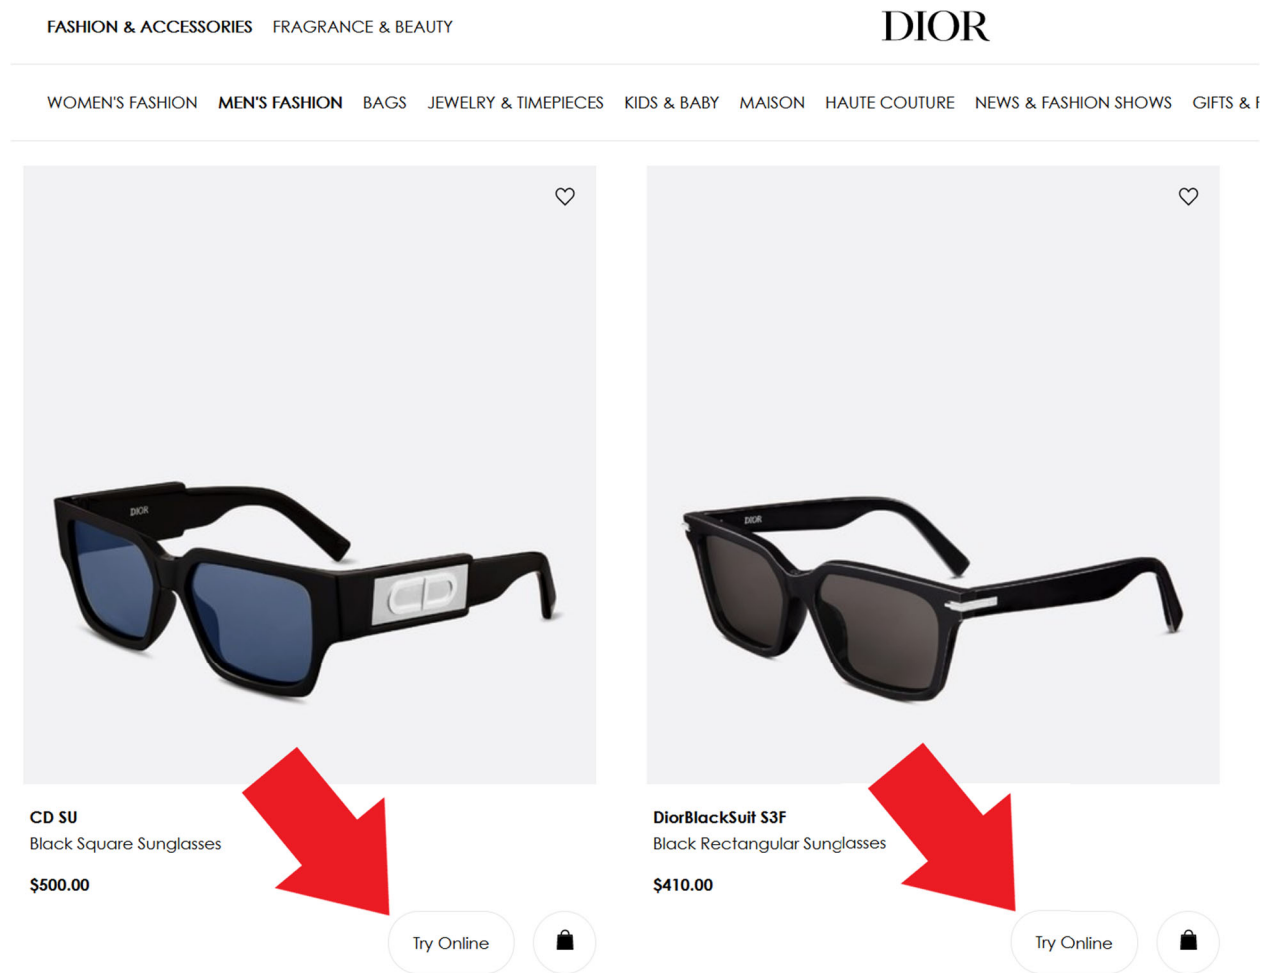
FASHION & ACCESSORIES FRAGRANCE & BEAUTY

DIOR

WOMEN'S FASHION MEN'S FASHION BAGS JEWELRY & TIMEPIECES KIDS & BABY MAISON HAUTE COUTURE NEWS & FASHION SHOWS GIFTS & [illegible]

DIOR

CD SU
Black Square Sunglasses
$500.00

Try Online

DIOR

DiorBlackSuit S3F
Black Rectangular Sunglasses
$410.00

Try Online